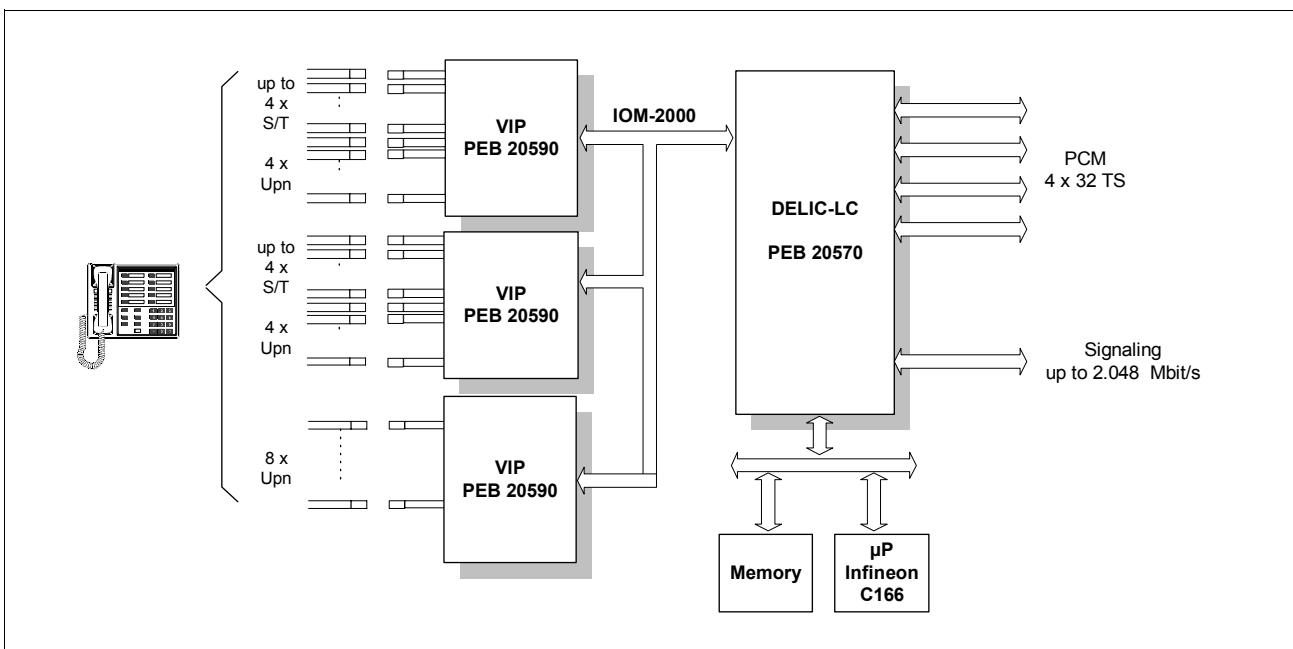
up to
4 x
S/T

4 x
Upn

VIP
PEB 20590

IOM-2000

DELIC-LC

PEB 20570

PCM
4 x 32 TS

up to
4 x
S/T

4 x
Upn

VIP
PEB 20590

Signaling
up to 2.048 Mbit/s

8 x
Upn

VIP
PEB 20590

Memory

µP
Infineon
C166